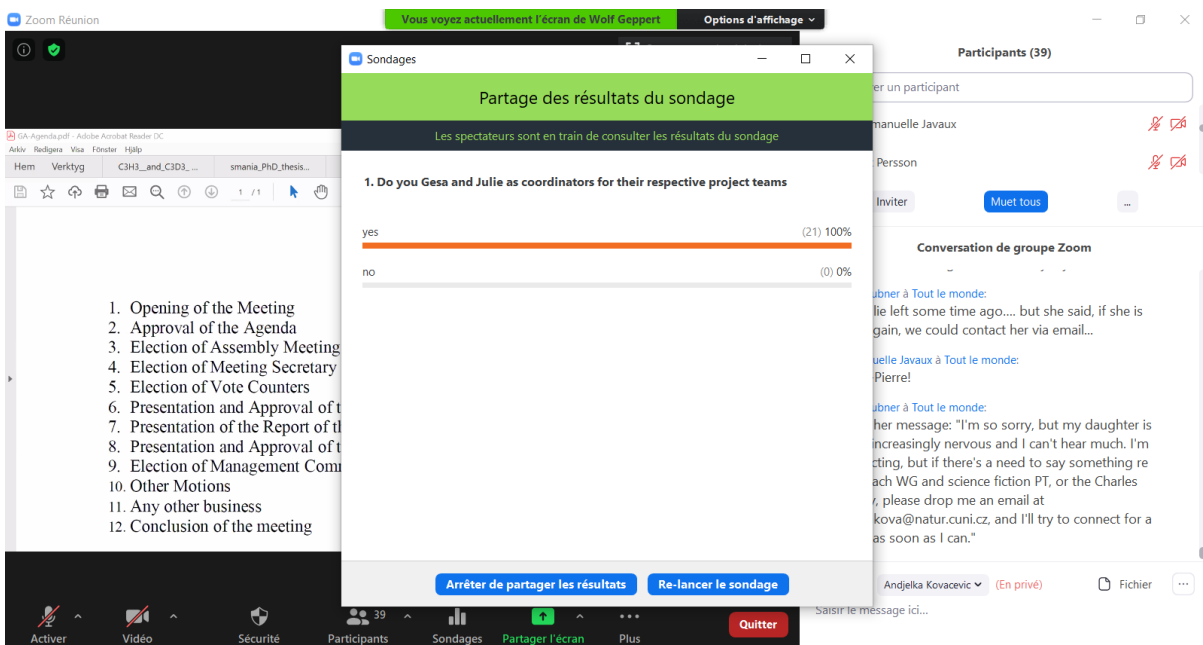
Zoom Réunion

Vous voyez actuellement l'écran de Wolf Geppert

Options d'affichage

GA-Agenda.pdf - Adobe Acrobat Reader DC

Arkiv Redigera Visa Fönster Hjälp

Hem Verktyg C3H3__and_C3D3_... smania_PhD_thesis...

1 / 1

1. Opening of the Meeting
2. Approval of the Agenda
3. Election of Assembly Meeting
4. Election of Meeting Secretary
5. Election of Vote Counters
6. Presentation and Approval of t
7. Presentation of the Report of th
8. Presentation and Approval of t
9. Election of Management Comm
10. Other Motions
11. Any other business
12. Conclusion of the meeting

Sondages

Partage des résultats du sondage

Les spectateurs sont en train de consulter les résultats du sondage

1. Do you Gesa and Julie as coordinators for their respective project teams

yes (21) 100%

no (0) 0%

Arrêter de partager les résultats

Re-lancer le sondage

Participants (39)

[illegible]er un participant

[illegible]manuelle Javaux

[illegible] Persson

Inviter

Muet tous

...

Conversation de groupe Zoom

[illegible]ubner à Tout le monde:
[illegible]lie left some time ago.... but she said, if she is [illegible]gain, we could contact her via email...

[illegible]uelle Javaux à Tout le monde:
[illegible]Pierre!

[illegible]ubner à Tout le monde:
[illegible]her message: "I'm so sorry, but my daughter is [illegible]ncreasingly nervous and I can't hear much. I'm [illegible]cting, but if there's a need to say something re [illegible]ach WG and science fiction PT, or the Charles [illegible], please drop me an email at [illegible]kova@natur.cuni.cz, and I'll try to connect for a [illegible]as soon as I can."

Andjelka Kovacevic (En privé)

Fichier

...

Saisir le message ici...

Activer

Vidéo

Sécurité

39

Participants

Sondages

Partager l'écran

Plus

Quitter